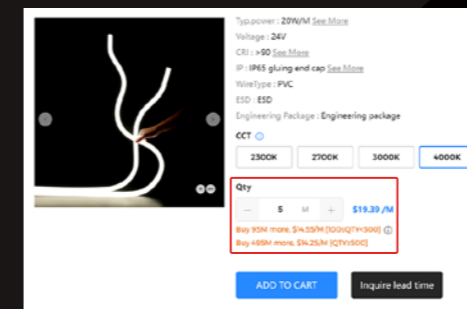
Typ.power : 20W/M See More

Voltage : 24V

CRI : >90 See More

IP : IP65 gluing end cap See More

WireType : PVC

ESD : ESD

Engineering Package : Engineering package

CCT

2300K
2700K
3000K
4000K

Qty

− 5 M +

$19.39 /M

Buy 95M more, $14.55/M [100≤QTY<300]

Buy 495M more, $14.25/M [QTY≥500]

ADD TO CART

Inquire lead time